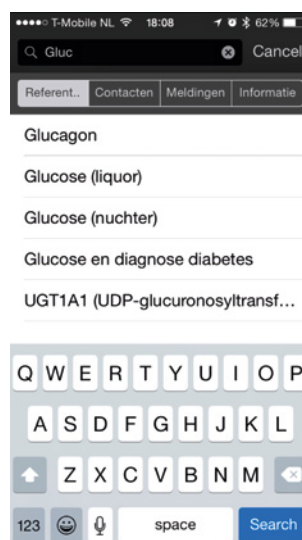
••••○ T-Mobile NL 18:08 62%

Gluc

Cancel

Referent..

Contacten

Meldingen

Informatie

Glucagon

Glucose (liquor)

Glucose (nuchter)

Glucose en diagnose diabetes

UGT1A1 (UDP-glucuronosyltransf...

Q W E R T Y U I O P

A S D F G H J K L

Z X C V B N M

123

space

Search